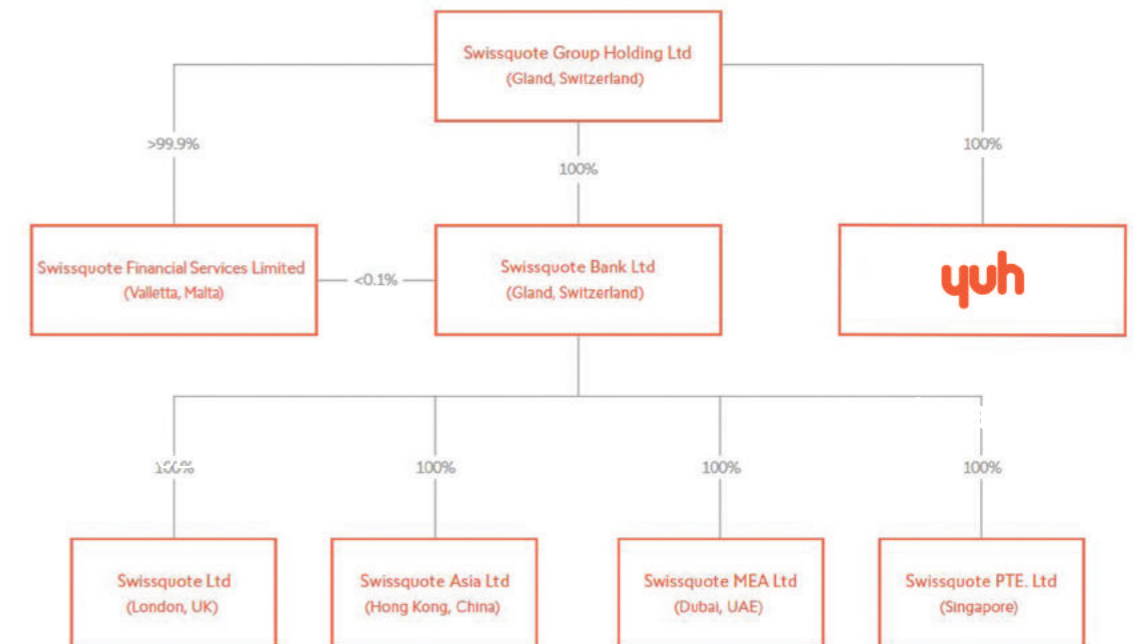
Swissquote Group Holding Ltd
(Gland, Switzerland)

>99.9%

100%

100%

Swissquote Financial Services Limited
(Valletta, Malta)

<0.1%

Swissquote Bank Ltd
(Gland, Switzerland)

yuh

100%

100%

100%

100%

Swissquote Ltd
(London, UK)

Swissquote Asia Ltd
(Hong Kong, China)

Swissquote MEA Ltd
(Dubai, UAE)

Swissquote PTE. Ltd
(Singapore)